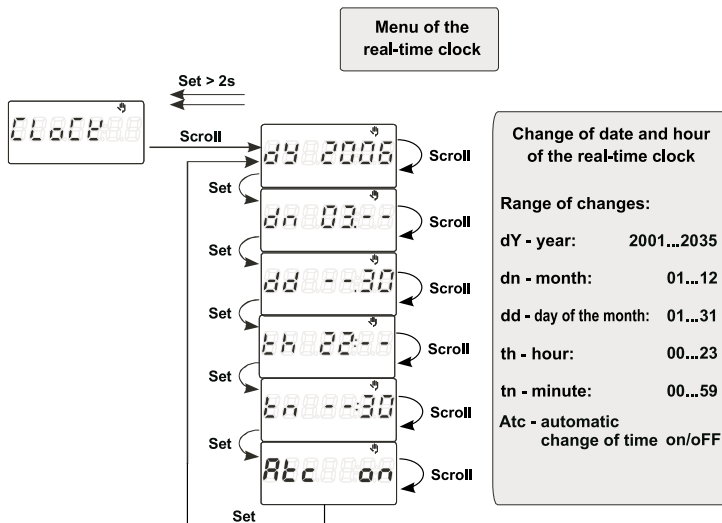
Menu of the real-time clock

Set > 2s

CLoCk

Scroll

dY 2006

Scroll

Set

dn 03.--

Scroll

Set

dd --30

Scroll

Set

th 22:--

Scroll

Set

tn --30

Scroll

Set

Atc on

Scroll

Set

Change of date and hour of the real-time clock

Range of changes:

dY - year: 2001...2035

dn - month: 01...12

dd - day of the month: 01...31

th - hour: 00...23

tn - minute: 00...59

Atc - automatic change of time on/oFF